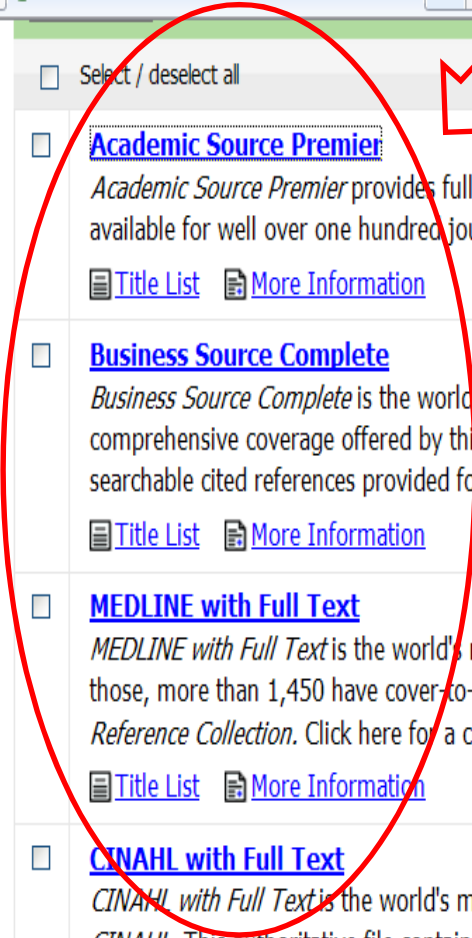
Select / deselect all

Academic Source Premier
*Academic Source Premier* provides full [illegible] available for well over one hundred jou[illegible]

Title List More Information

Business Source Complete
*Business Source Complete* is the world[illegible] comprehensive coverage offered by thi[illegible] searchable cited references provided fo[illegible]

Title List More Information

MEDLINE with Full Text
*MEDLINE with Full Text* is the world's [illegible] those, more than 1,450 have cover-to-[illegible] *Reference Collection.* Click here for a c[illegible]

Title List More Information

CINAHL with Full Text
*CINAHL with Full Text* is the world's m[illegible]
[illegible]